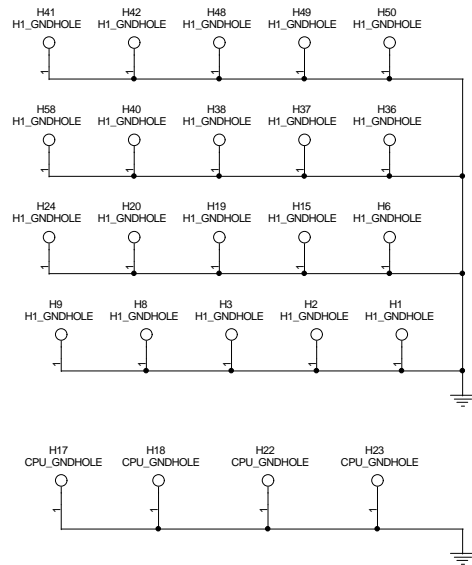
H41
H1_GNDHOLE
H42
H1_GNDHOLE
H48
H1_GNDHOLE
H49
H1_GNDHOLE
H50
H1_GNDHOLE

H58
H1_GNDHOLE
H40
H1_GNDHOLE
H38
H1_GNDHOLE
H37
H1_GNDHOLE
H36
H1_GNDHOLE

H24
H1_GNDHOLE
H20
H1_GNDHOLE
H19
H1_GNDHOLE
H15
H1_GNDHOLE
H6
H1_GNDHOLE

H9
H1_GNDHOLE
H8
H1_GNDHOLE
H3
H1_GNDHOLE
H2
H1_GNDHOLE
H1
H1_GNDHOLE

H17
CPU_GNDHOLE
H18
CPU_GNDHOLE
H22
CPU_GNDHOLE
H23
CPU_GNDHOLE